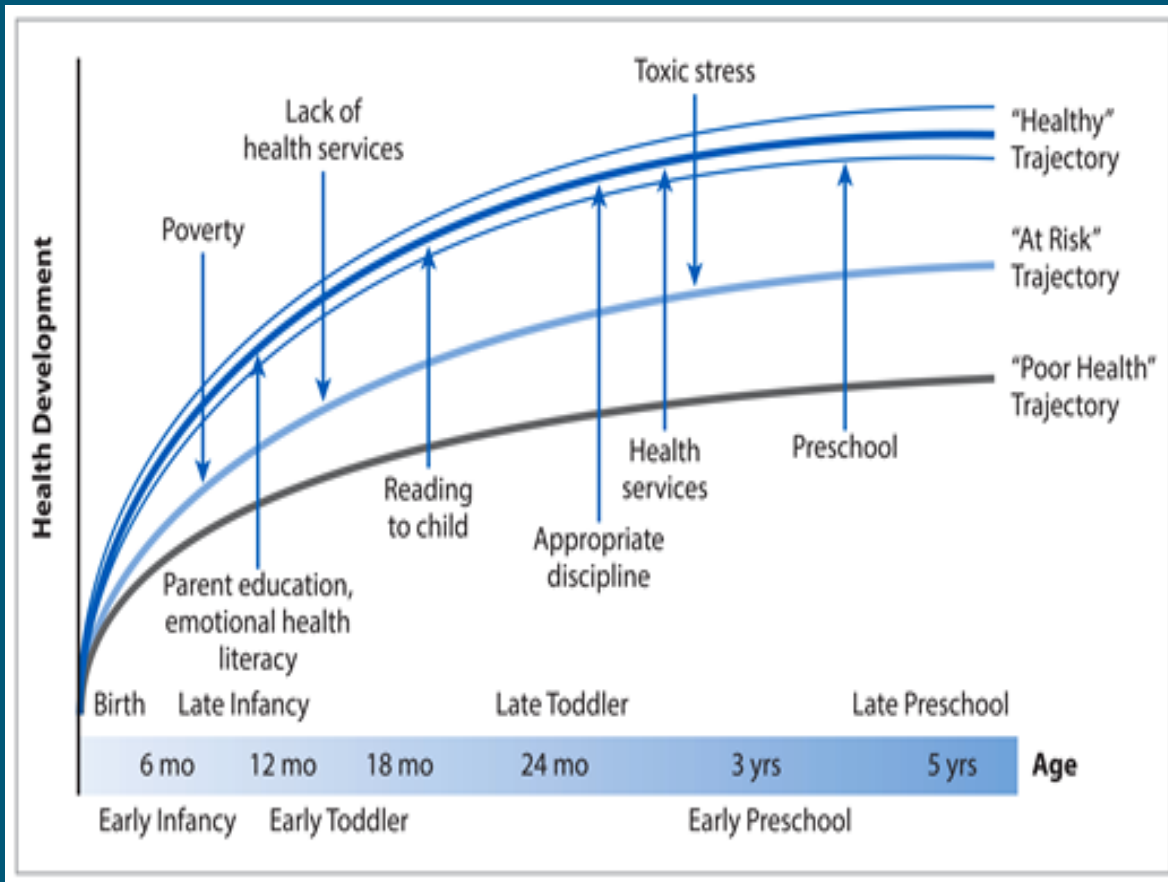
Health Development

Toxic stress

Lack of health services

Poverty

"Healthy" Trajectory

"At Risk" Trajectory

"Poor Health" Trajectory

Health services

Preschool

Reading to child

Appropriate discipline

Parent education, emotional health literacy

Birth
Late Infancy
Late Toddler
Late Preschool

6 mo
12 mo
18 mo
24 mo
3 yrs
5 yrs
Age

Early Infancy
Early Toddler
Early Preschool